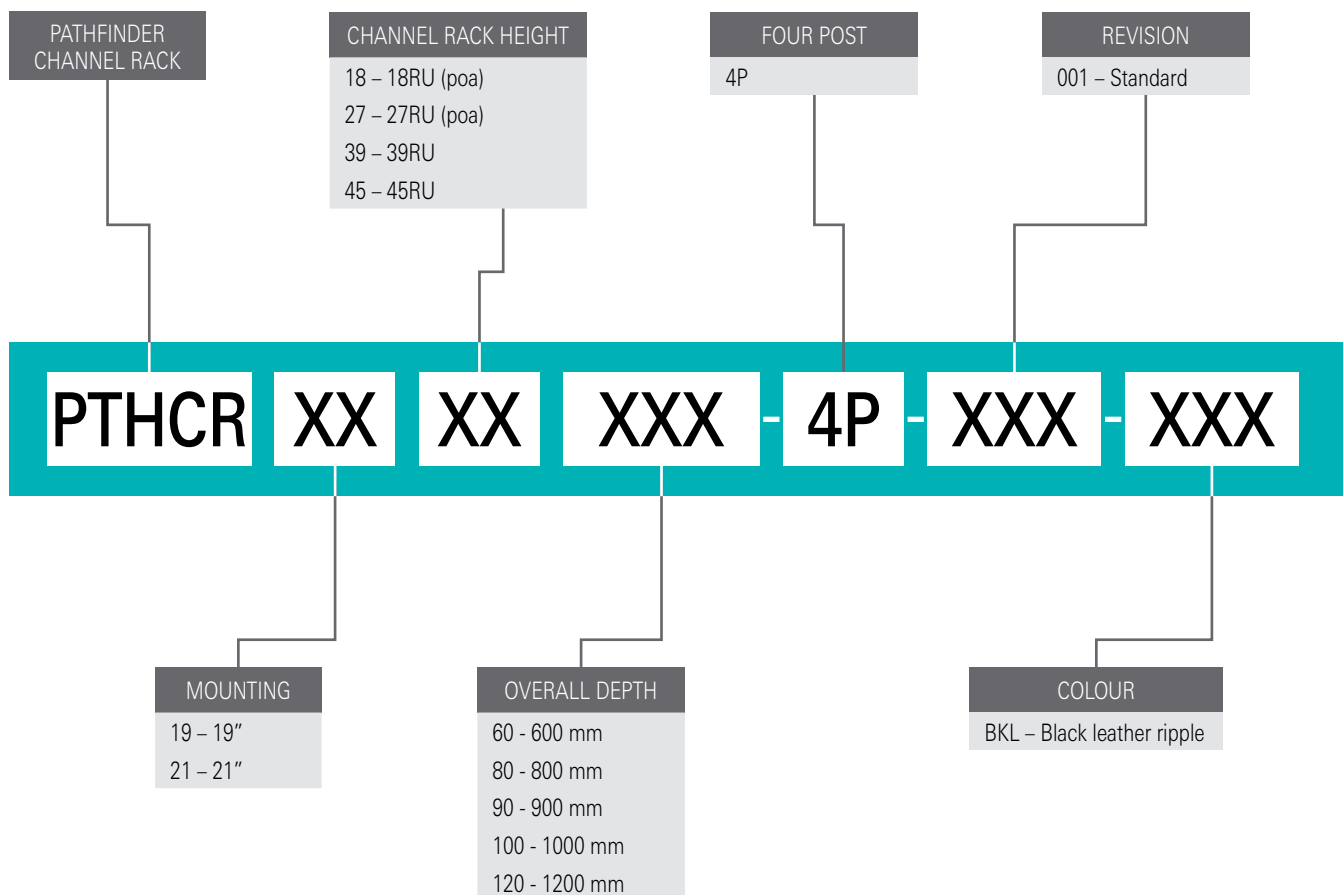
PATHFINDER CHANNEL RACK

CHANNEL RACK HEIGHT
18 – 18RU (poa)
27 – 27RU (poa)
39 – 39RU
45 – 45RU

FOUR POST
4P

REVISION
001 – Standard

PTHCR XX XX XXX - 4P - XXX - XXX

MOUNTING
19 – 19"
21 – 21"

OVERALL DEPTH
60 - 600 mm
80 - 800 mm
90 - 900 mm
100 - 1000 mm
120 - 1200 mm

COLOUR
BKL – Black leather ripple